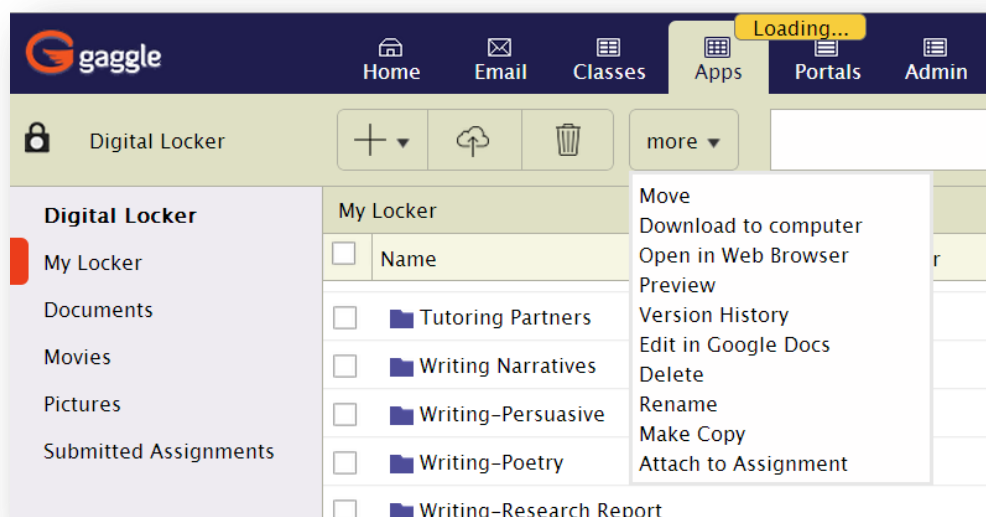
gaggle

Loading...

Home Email Classes Apps Portals Admin

Digital Locker

more

Digital Locker
My Locker
Documents
Movies
Pictures
Submitted Assignments

My Locker

Name

r

Tutoring Partners
Writing Narratives
Writing-Persuasive
Writing-Poetry
Writing-Research Report

Move
Download to computer
Open in Web Browser
Preview
Version History
Edit in Google Docs
Delete
Rename
Make Copy
Attach to Assignment